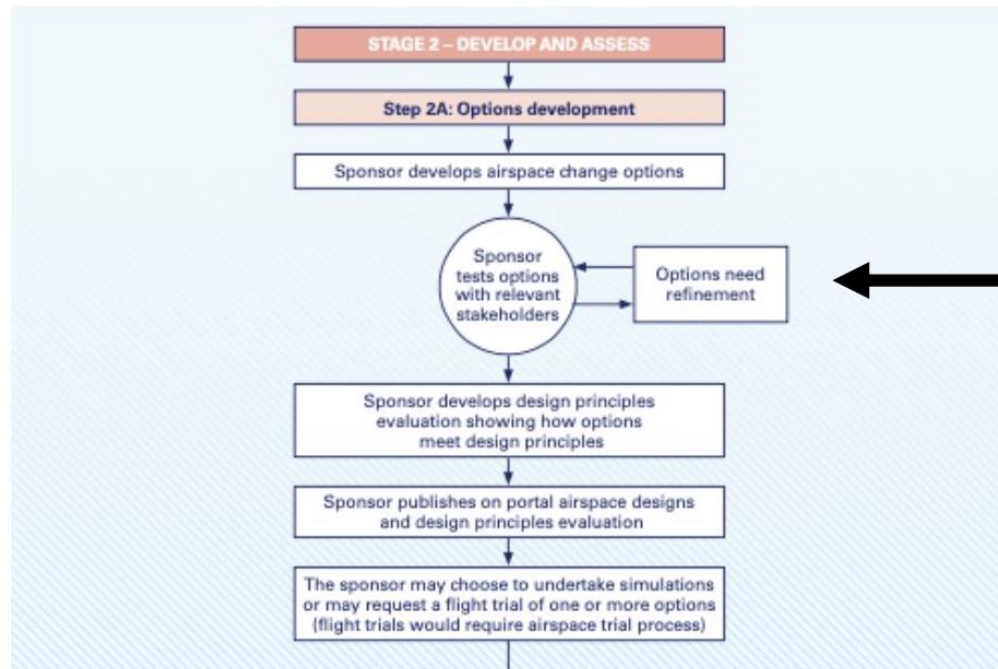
STAGE 2 – DEVELOP AND ASSESS

Step 2A: Options development

Sponsor develops airspace change options

Sponsor tests options with relevant stakeholders

Options need refinement

Sponsor develops design principles evaluation showing how options meet design principles

Sponsor publishes on portal airspace designs and design principles evaluation

The sponsor may choose to undertake simulations or may request a flight trial of one or more options (flight trials would require airspace trial process)